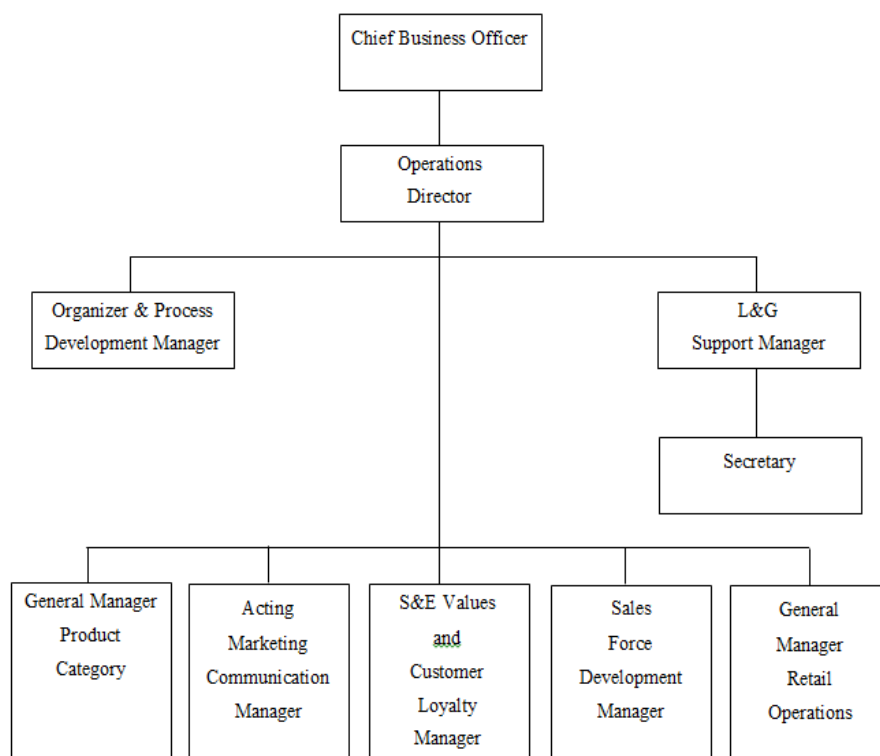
Chief Business Officer

Operations Director

Organizer & Process Development Manager

L&G Support Manager

Secretary

General Manager Product Category

Acting Marketing Communication Manager

S&E Values and Customer Loyalty Manager

Sales Force Development Manager

General Manager Retail Operations